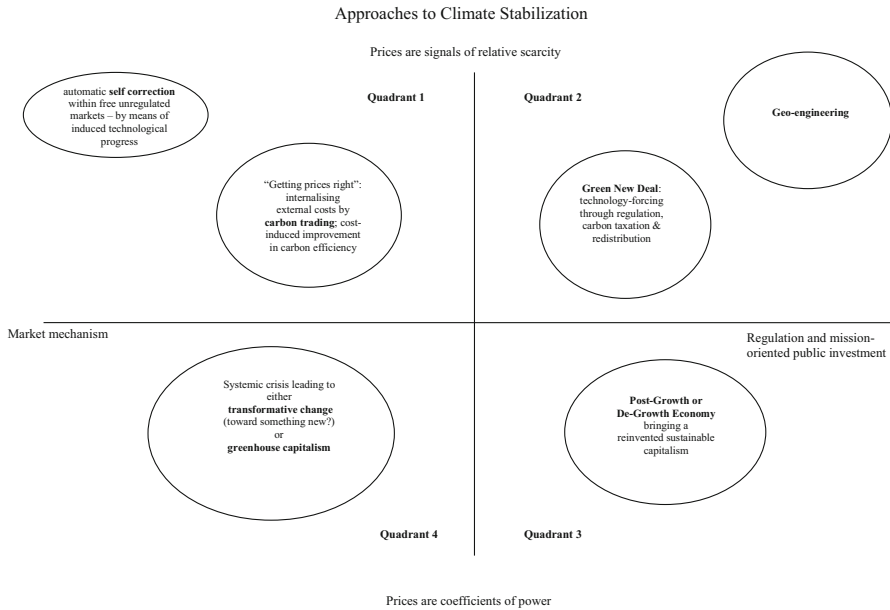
Approaches to Climate Stabilization

Prices are signals of relative scarcity

automatic **self correction** within free unregulated markets – by means of induced technological progress

Quadrant 1

Quadrant 2

Geo-engineering

"Getting prices right": internalising external costs by **carbon trading**; cost-induced improvement in carbon efficiency

**Green New Deal**: technology-forcing through regulation, carbon taxation & redistribution

Market mechanism

Regulation and mission-oriented public investment

Systemic crisis leading to either **transformative change** (toward something new?) or **greenhouse capitalism**

**Post-Growth or De-Growth Economy** bringing a reinvented sustainable capitalism

Quadrant 4

Quadrant 3

Prices are coefficients of power